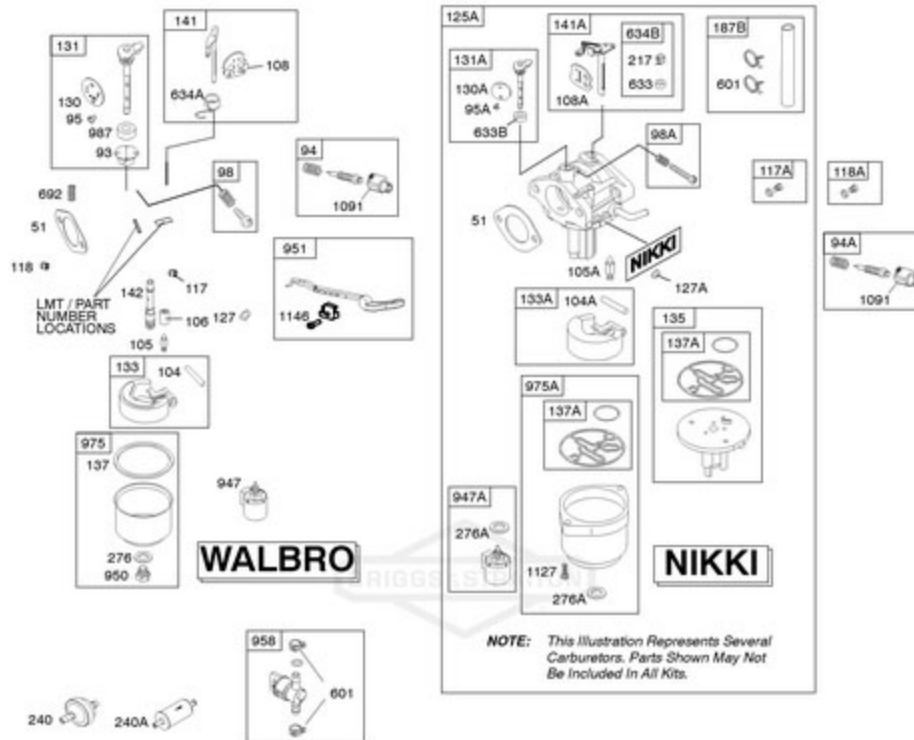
131
130
95
987
93
141
108
634A
98
94
1091
692
51
118
LMT / PART NUMBER LOCATIONS
142
117
106
127
105
951
1146
133
104
975
137
276
950
947
WALBRO
958
601
240
240A
125A
131A
130A
95A
633B
141A
108A
634B
217
633
187B
601
98A
117A
118A
51
NIKKI
105A
127A
94A
1091
133A
104A
135
137A
975A
137A
947A
276A
1127
276A
NIKKI
BRIGGS & STRATTON
NOTE: This Illustration Represents Several Carburetors. Parts Shown May Not Be Included In All Kits.